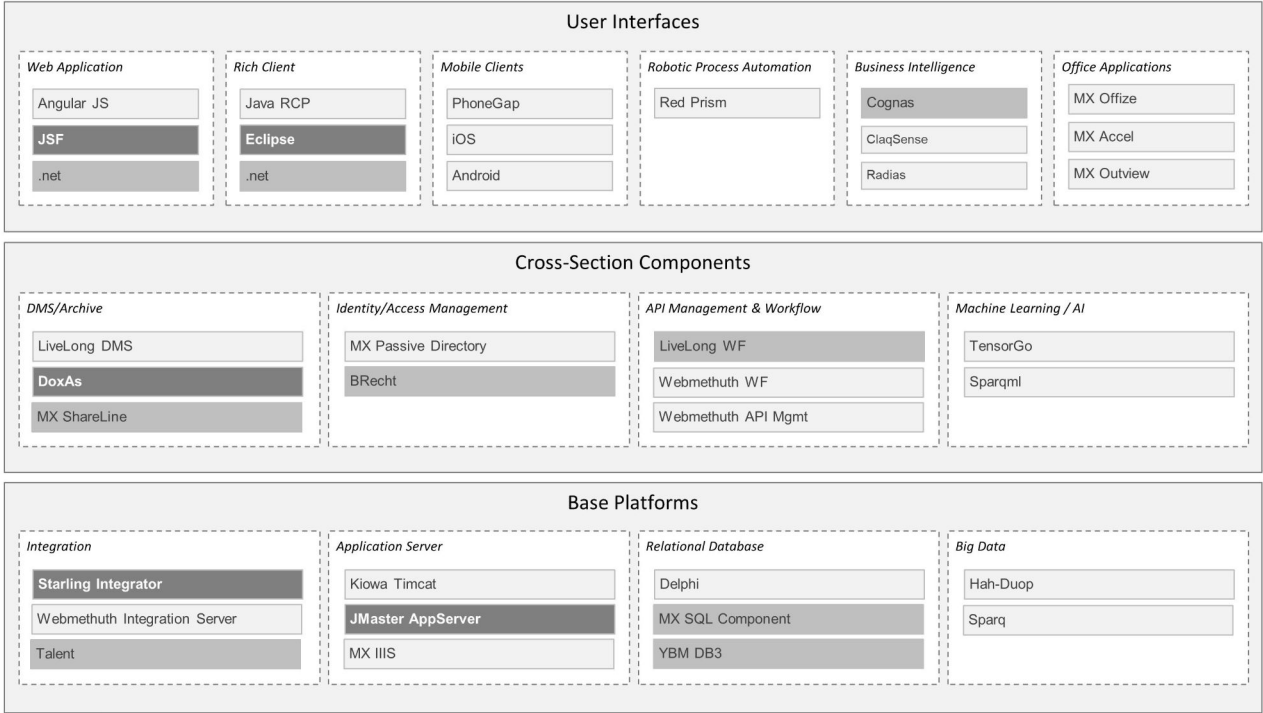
User Interfaces

Web Application
Angular JS
JSF
.net

Rich Client
Java RCP
Eclipse
.net

Mobile Clients
PhoneGap
iOS
Android

Robotic Process Automation
Red Prism

Business Intelligence
Cognas
ClaqSense
Radias

Office Applications
MX Offize
MX Accel
MX Outview

Cross-Section Components

DMS/Archive
LiveLong DMS
DoxAs
MX ShareLine

Identity/Access Management
MX Passive Directory
BRecht

API Management & Workflow
LiveLong WF
Webmethuth WF
Webmethuth API Mgmt

Machine Learning / AI
TensorGo
Sparqml

Base Platforms

Integration
Starling Integrator
Webmethuth Integration Server
Talent

Application Server
Kiowa Timcat
JMaster AppServer
MX IIIS

Relational Database
Delphi
MX SQL Component
YBM DB3

Big Data
Hah-Duop
Sparq